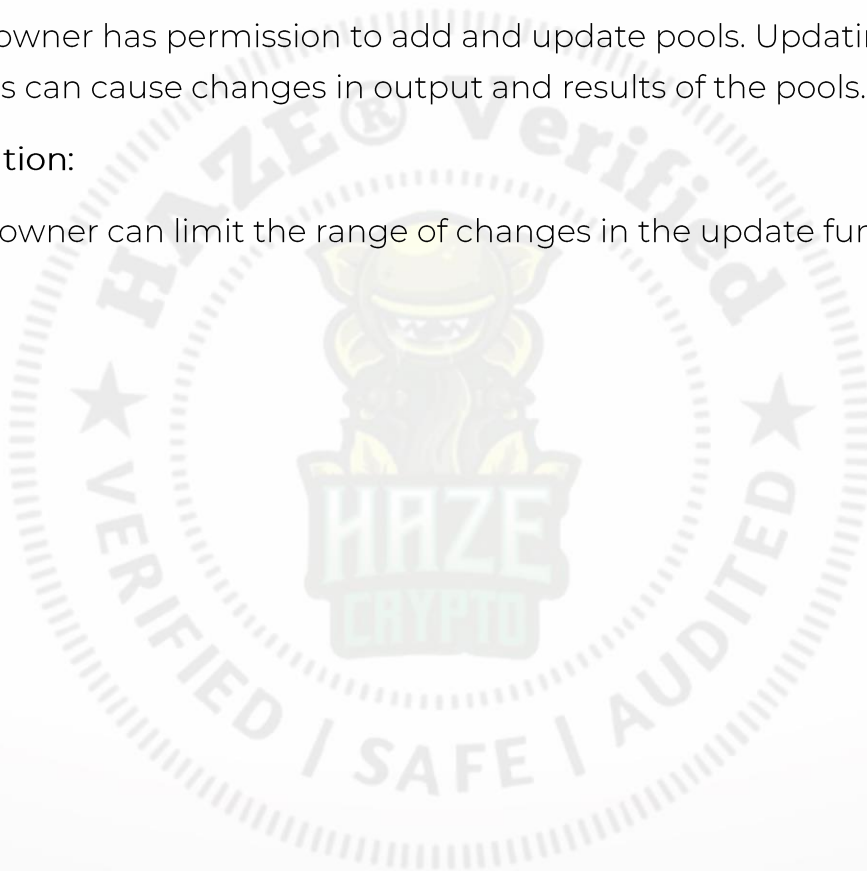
owner has permission to add and update pools. Updatin
s can cause changes in output and results of the pools.

tion:

owner can limit the range of changes in the update fun

HAZE® Verified

VERIFIED | SAFE | AUDITED

HAZE
CRYPTO